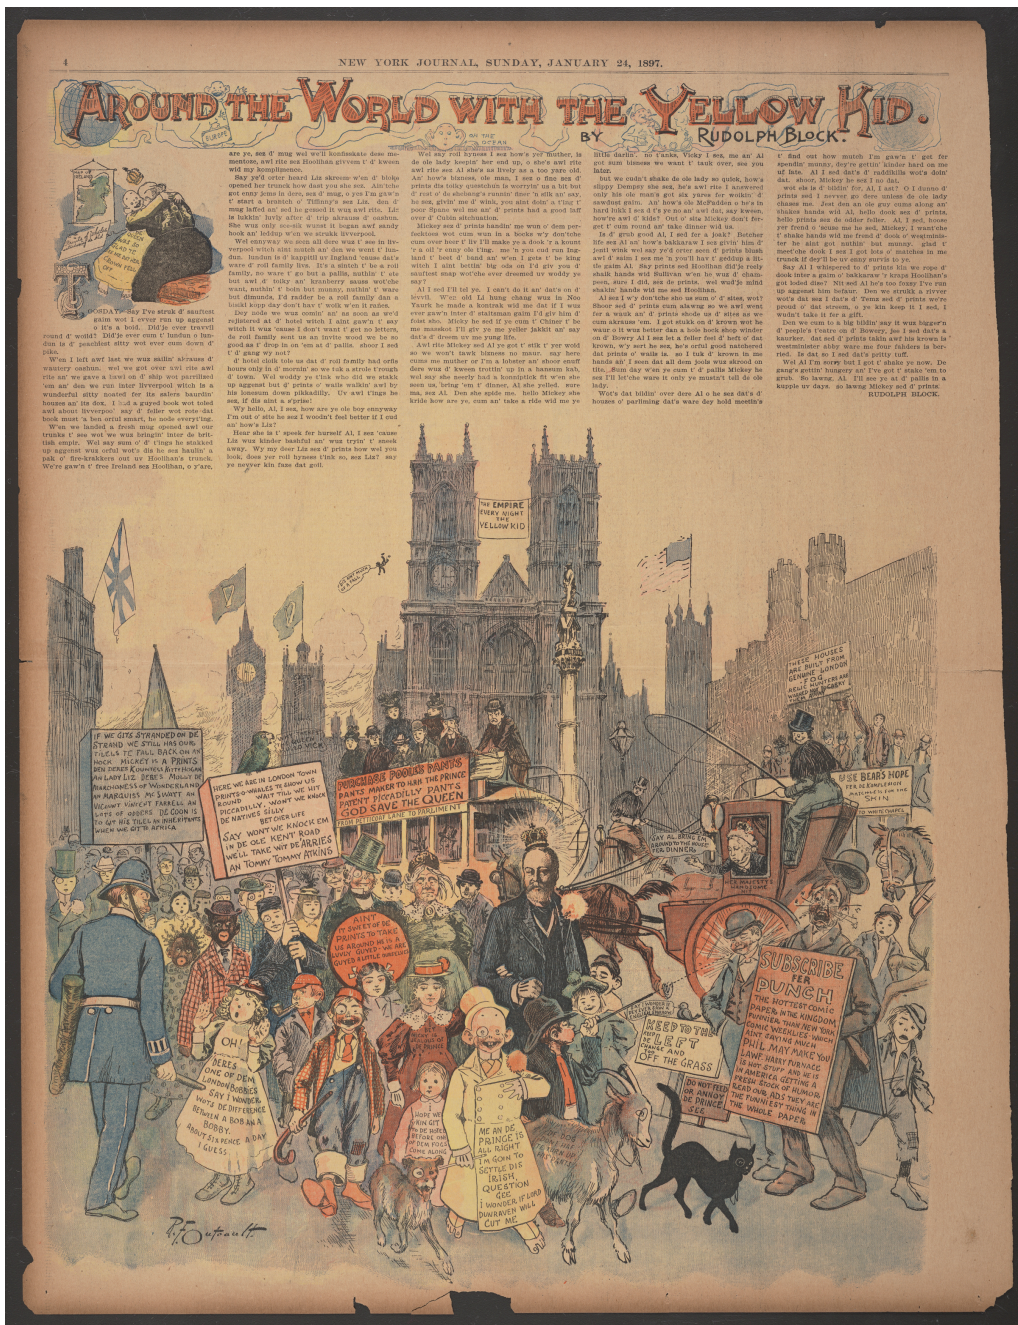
4 NEW YORK JOURNAL, SUNDAY, JANUARY 24, 1897.

AROUND THE WORLD WITH THE YELLOW KID.

BY RUDOLPH BLOCK.

EUROPE ON THE OCEAN

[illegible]

MONDAY.—Say I've struk d' saufiest gaim wot I ever run up aggenst o it's a hold. Did'je ever travvil round d' world? Did'je ever cum t' lundun o lundun is d' peachiest sitty wot ever cum down d' pike.

W'en I left awf last we wuz sailin' akrauss d' wautery osshun. wel we got over awl rite awl rite an' we gave a tawl on d' ship wot parrilised 'em an' den we run inter liverpool which is a wunderful sitty nooted fer its salers baurdin' houses an' its dox. I had a guyed book wot toled awl about liverpool' say d' feller wot rote dat book must 'a ben orful smart, he nods everyting. W'en we landed a fresh mug opened awl our trunks t' see wot we wuz bringin' inter de brittish empir. Wel say sum o' d' t'ings he stakked up aggenst wuz orful wot's dis he sez haulin' a pak o' fire-krakkers out uv Hoolihan's trunck. We're gaw'n t' free Ireland sez Hoolihan, o y'are,

are ye, sez d' mug wel we'll konfiskate dose momentose, awl rite sez Hoolihan givven t' d' kween wid my komplimence.

Say ye'd orter heard Liz skreem w'en d' bloke opened her trunck how dast you she sez. Ain'tcha got enny jents in dere, sez d' mug, o yes I'm gaw'n t' start a brantch o' Tiffany's sez Liz. den d' mug lafed an' sed he gessed it wuz awl rite. Liz is hotstile jwly after d' trip akrauss d' osshun. She wuz only se-sik wunst it began awl sandy hook an' loddup w'en we strukk liverpool.

Wel ennyway we seen all dere wuz t' see in liverpool which aint mutch an' den we went t' lundun. lundun is d' kappitil uv Ingland 'cause dat's ware d' roil family lives. It's sintch t' be a roil family, no ware t' go but a pallis, nuthin' t' do but awl d' vittels an' kranberry sause wot'che want, nuthin' t' bein but munney, nuthin' t' ware but dimunds. I'd radder be a roil family dan a kinkt kopp day don't hav t' work w'en it raines.

Day node we wuz comin' an' as soon as we'd rajistered at d' hotel witch I aint gaw'n t' say witch it wuz 'cause I don't want t' get no letters, de roil family sent us an invite wood we be so good as t' drop in on 'em at d' pallis. shoor I sed t' d' gang wy not?

d' hotel clerk tole us dat d' roil family had orfis hours only in d' mornin' so we tuk a stroll trough d' town. Wel woddy ye t'ink who did we strukk up aggenst but d' prints o' walls walkin' awl by his lonesum down pikkadilly. Uv awl t'ings he sez, if dis aint a s'prise!

Wy hello, Al, I sez, how are ye ole boy ennyway I'm out o' site he sez I woodn't feel better if I cud see a now's Liz?

Hour sho is t' speak for herself Al, I sez 'cause Liz wuz kinder bashful an' wuz tryin' t' sneek away. Wy my deer Liz ses d' prints how wel you look, does yer roil hyness t'ink so, ses Liz? say ye never kin fase dat goil.

Wel say roil hyness I sez how's yer muther, is de ole lady keepin' her end up, o she's awl rite awl rite sez Al she's as lively as a too yare old. An' how's biznes, ole man, I see o fine sez d' prints dis tolky questchun is worryin' us a bit but d' rest o' de sheinanigan runnin' finer 'n silk an' say, he sez, givin' me d' wink, you aint doin' a t'ing t' poor Spane wel me an' d' prints had a good laff over d' Cubin sitchuashun.

Mickey sez d' prints handin' me wun o' dem perfecktoes wot cum wun in a bocks w'y don'tche cum over hour f fiv I'll make ye a dook 'r a kount 'r a di' r enny ole t'ing. me 'n you cud run Ingland t' beet d' band an' w'en I gets t' be king witch I aint hettin' big ods on I'd giv you d' saufiest snap wot'che ever dreemed uv woddy ye say?

Al I sed I'll tel ye. I can't do it an' dat's on d' lovvil. Wen old Li hung chang wuz in Noo Yaurk he made a kontrak wid me dat if I wuz ever gaw'n inter d' staitsman gaim I'd giv him d' fust sho. Micky he sed if ye cum t' Chiner t' be me massher I'll giv ye me yoller jakkit an' say dat's d' dreem uv me yung life.

Awl rite Mickey sed Al ye got t' stik t' yer wurd so we won't tawk biznes no maur. say here cums me muther or I'm a lobster an' shoor enuff dere wuz d' kween trottin' up in a hansum kab, wel say she nerely had a konniptick fit w'en she seen us, 'bring 'em t' dinner, Al she yelled. sure ma, sez Al. Den she spide me. hello Mickey she kride how are ye, cum an' take a ride wid me ye

little darlin'. no t'anks, Vicky I sez, me an' Al got sum bisness we want t' tauk over, see you later.

but we cudn't shake de ole lady so quick, how's slippy Dempsey she sez, he's awl rite I answered only his ole man's got six yares fer workin' d' sawdust gaim. An' how's ole McFadden o he's in hard lukk I sez d'r ye no an' awl dat, say kween, how're awl d' kids? Out o' site Mickey don't forget t' cum round an' take dinner wid us.

In d' grub good Al, I sed fer a jouk? Betcher life sez Al an' how's bakkaraw I cen givin' him d' jostl wink wel say ye'd orter seen d' prints blush awl d' saim I ses me 'n you'll hav t' geddup a little gaim Al. Say prints sed Hoolihan did'je reely shaik hands wid Sullivan w'en he wuz d' champeen, sure I did, ses de prints. wel wud'je mind shakin' hands wid me sed Hoolihan.

Al ses I w'y don'tche sho us sum o' d' sites, wot? Shoor sed d' prints cum alawng so we awl went fer a wauk an' d' prints sho us d' sites as we cum akrauss 'em. I got stukk on d' krown wot he waur o it wuz better dan a hole hock shop winder on d' Bowry Al I ses let a feller feel d' heft o' dat krown, w'y sert he ses, he's orful good natchered dat prints o' walls is. so I tuk d' krown in me hands ah' I seen dat all dem jools wuz skrood on tite. Sum day w'en ye cum t' d' pallis Mickey he ses I'll let'che ware it only ye mustn't tell de ole lady.

Wot's dat biddin' over dere Al o he ses dat's d' houses o' parlimung dat's ware day hold meetin's

t' find out how mutch I'm gaw'n t' get fer spendin' munny, dey're gettin' kinder hard on me of late. Al I sed dat's d' ruddikills wot's doin' dat. shoor, Mickey he ses I no dat.

wot eis is d' biddin' for, Al, I sez? O I dunno d' prints sed I never go dere unless de ole lady chases me. Just den an ole guy cums along an' shakes hands wid Al, hello dook sez d' prints, hello prints sez de odder feller. Al I sed, hoose yer frend o 'scuse me he sed, Mickey, I want'che t' shake hands wid me frend d' dook o' wegmintster he aint got nuthin' but munny. glad t' meet'che dook I ses I got lots o' matches in me trunck if dey'll be ov enny survis to ye.

Say Al I whispered to d' prints kin we rope d' dook inter a gaim o' bakkaraw 'r kraps Hoolihan's got loded dise? Nit sed Al he's too foxey I've run up aggenst him befaur. Den we strukk a rivver wot's dat ses I dat's d' Tems sed d' prints we're proud o' dat streem, o ye kin keep it I sed, I wudn't take it fer a gift.

Den we cum to a big biddin' say it wuz bigger'n d' people's t'eatre on d' Bowery, jes I sed dat's a kaurker. dat sed d' prints takin awf his krown is westminister abby ware me four fahders is berried. Is dat so I sed dat's pritty cuff.

Wel Al I'm sorry but I got t' shake ye now. De gang's gettin' hungery an' I've got t' take 'em to grub. So lawng, Al. I'll see ye at d' pallis in a kupple uv days. so lawng Mickey sed d' prints.

RUDOLPH BLOCK.

THE EMPIRE EVERY NIGHT THE YELLOW KID

GET OFF YOUR DAME AND PLAY WITH ME

IF WE GITS STRANDED ON DE STRAND WE STILL HAS OUR TICKETS T' FALL BACK ON AN' HOCK MICKEY IS A PRINTS DEN DERE'S KOUNTESS ROTTENHEAD AN LADY LIZ DERE'S MOLLY DE MARCHIONESS OF WONDERLAND AN MARQUISS MC SWATT AN VICOUNT VINCENT FARRELL AN LOTS OF UDDERS DE COON IS TO GIT HIS TITLE AN HIS PATENTS WHEN WE GIT TO AFRICA

HERE WE ARE IN LONDON TOWN PRINTS O' WHALES TO SHOW US ROUND WAIT TILL WE HIT PICCADILLY, WONT WE KNOCK DE NATIVES SILLY BET CHER LIFE SAY WONT WE KNOCK EM IN DE OLE KENT ROAD WELL TAKE WIT DE ARRIES AN TOMMY TOMMY ATKINS

PURCHASE POOLE'S PANTS PANTS MAKER TO HER THE PRINCE PATENT PICCADILLY PANTS GOD SAVE THE QUEEN

STRAND PETTICOAT LANE TO PARLIMENT

AINT IT SWEET OF DE PRINTS TO TAKE US AROUND HE IS A LOVELY GUY WE ALL GIVES HIM A LITTLE WRITE UP

THESE HOUSES WAS BUILT FROM GENUINE LONDON FOG SUBSCRIBE FOR THE YELLOW KID LIVE

USE BEAR'S HOPE FOR DE COMPLEXION DATS WAT IS FOR DE SKIN

TO WHITECHAPEL

SAY AL BRING EM AROUND TO THE HOUSE FOR DINNER

SUBSCRIBE FER PUNCH THE HOTTEST COMIC PAPER IN THE KINGDOM FUNNIER THAN NEW YORK COMIC WEEKLIES WHICH AINT SAYING MUCH PHIL MAY MAKE YOU LAWF HARRY FURNESS IS HOT STUFF AND HE IS IN AMERICA GETTING A FRESH STOCK OF HUMOR READ OUR ADS THEY ARE THE FUNNIEST THING IN THE WHOLE PAPER

OH! DERE'S ONE OF DEM LONDON BOBBIES SAY I WONDER WOT'S DE DIFFERENCE BETWEEN A BOB AN A BOBBY ABOUT SIX PENCE A DAY I GUESS

KEEP TO THE LEFT PLEASE AND OFF THE GRASS

DO NOT FEED OR ANNOY DE PRINCE SEE

HOPE WE AINT GIT DE MUMPS BEFORE ONE OF DEM FOGS COME ALONG

ME AN DE PRINCE IS ALL RIGHT I'M GOIN TO SETTLE DIS IRISH QUESTION GEE I WONDER IF LORD DUNRAVEN WILL CUT ME

R. F. Outcault.